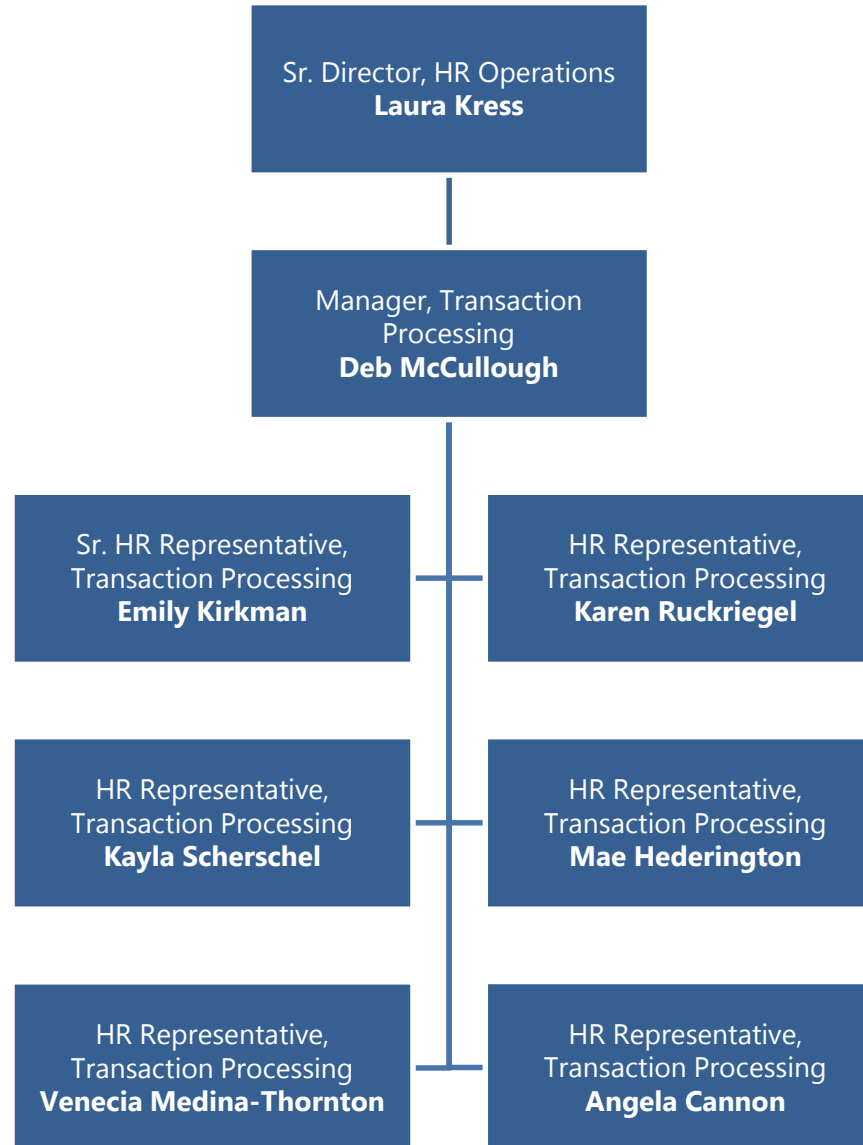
Sr. Director, HR Operations
**Laura Kress**

Manager, Transaction Processing
**Deb McCullough**

Sr. HR Representative, Transaction Processing
**Emily Kirkman**

HR Representative, Transaction Processing
**Karen Ruckriegel**

HR Representative, Transaction Processing
**Kayla Scherschel**

HR Representative, Transaction Processing
**Mae Hederington**

HR Representative, Transaction Processing
**Venecia Medina-Thornton**

HR Representative, Transaction Processing
**Angela Cannon**